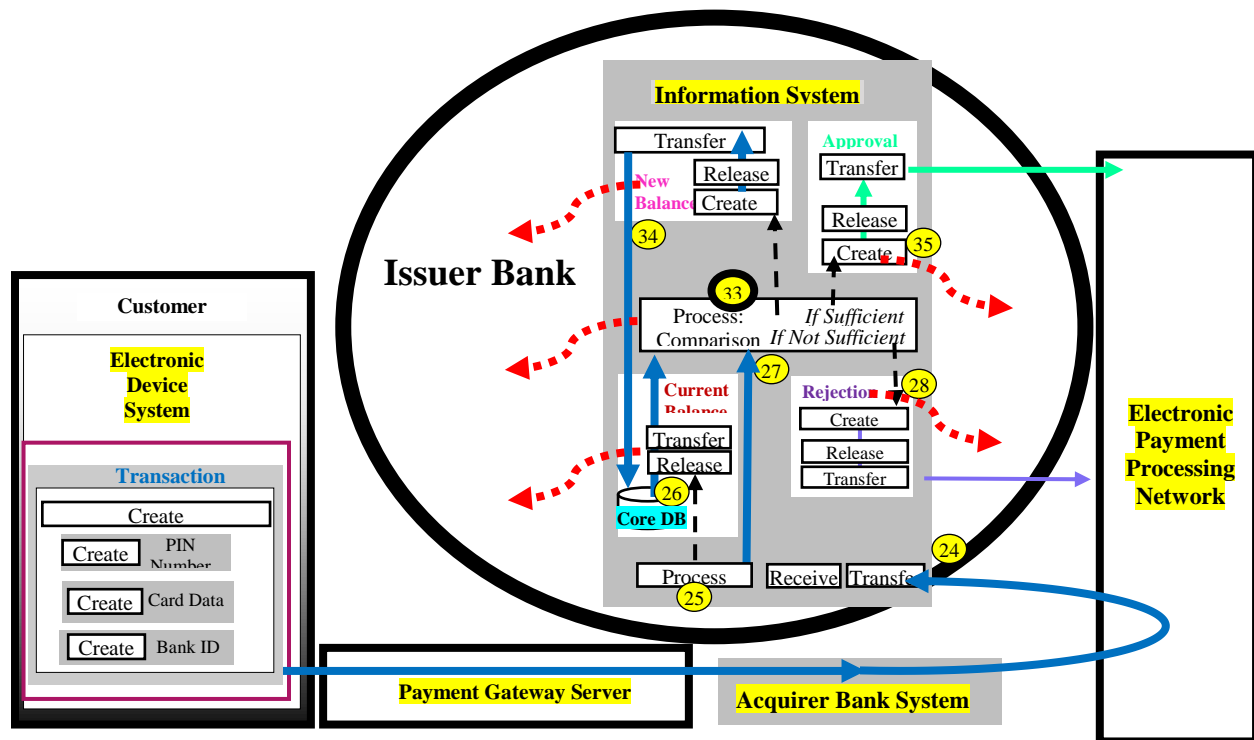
Information System

Transfer

Release

New Balance

Create

34

Approval

Transfer

Release

Create

35

Issuer Bank

33

Process: Comparison

If Sufficient

If Not Sufficient

27

Current Balance

Transfer

Release

26

Core DB

Rejection

28

Create

Release

Transfer

Process

25

Receive

Transfer

24

Customer

Electronic Device System

Transaction

Create

Create PIN Number

Create Card Data

Create Bank ID

Payment Gateway Server

Acquirer Bank System

Electronic Payment Processing Network